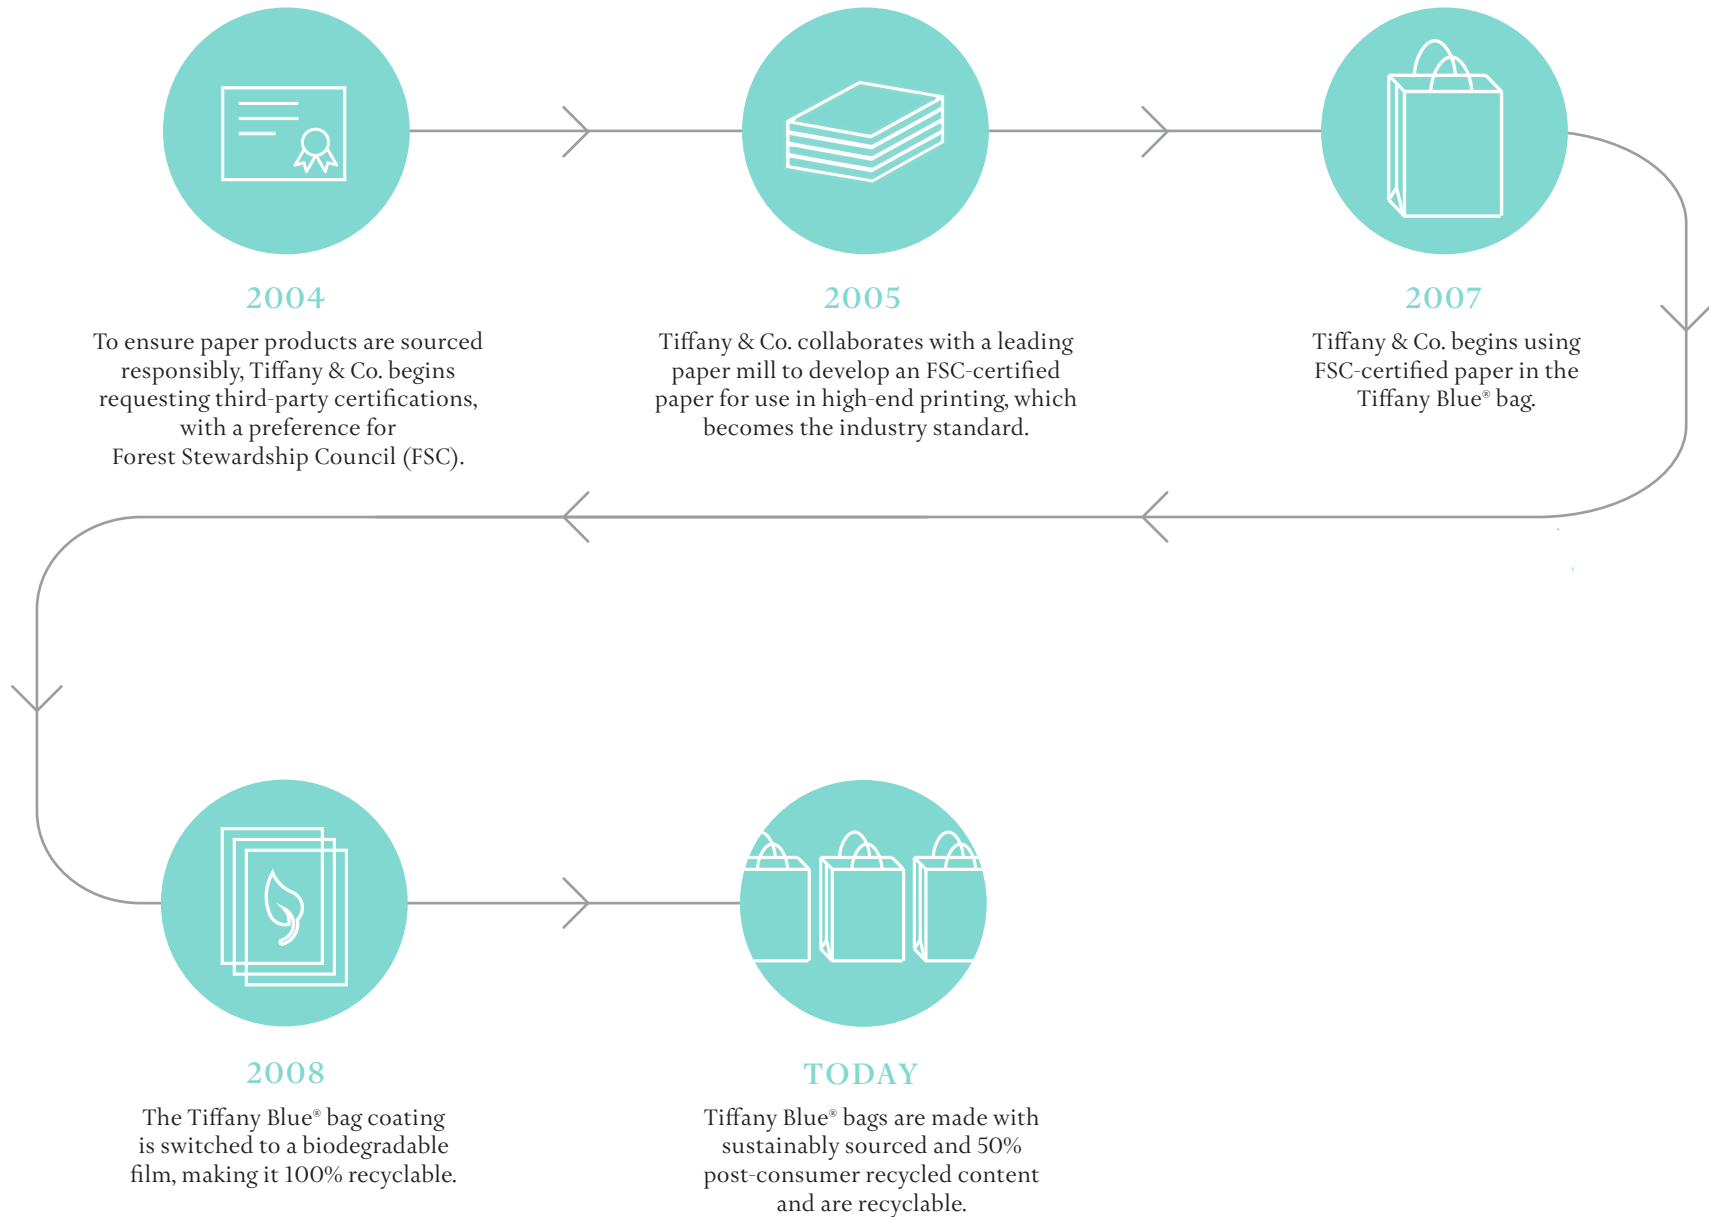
2004

To ensure paper products are sourced responsibly, Tiffany & Co. begins requesting third-party certifications, with a preference for Forest Stewardship Council (FSC).

2005

Tiffany & Co. collaborates with a leading paper mill to develop an FSC-certified paper for use in high-end printing, which becomes the industry standard.

2007

Tiffany & Co. begins using FSC-certified paper in the Tiffany Blue® bag.

2008

The Tiffany Blue® bag coating is switched to a biodegradable film, making it 100% recyclable.

TODAY

Tiffany Blue® bags are made with sustainably sourced and 50% post-consumer recycled content and are recyclable.